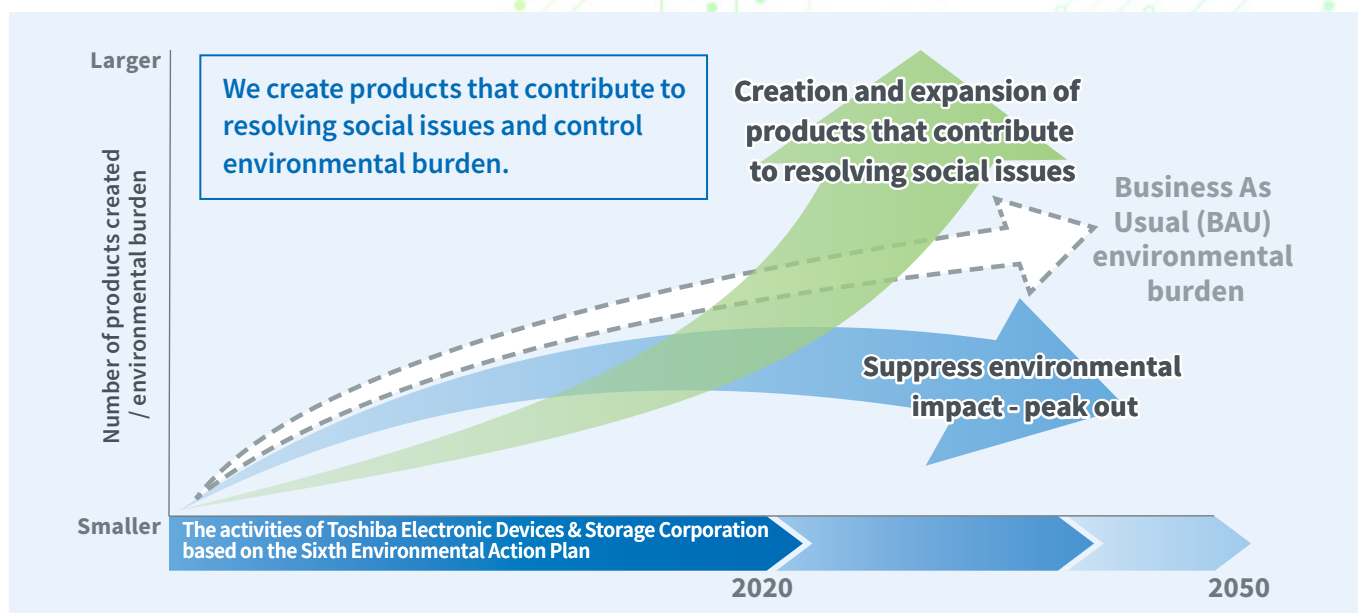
Larger

We create products that contribute to resolving social issues and control environmental burden.

Creation and expansion of products that contribute to resolving social issues

Business As Usual (BAU) environmental burden

Number of products created / environmental burden

Suppress environmental impact - peak out

Smaller

The activities of Toshiba Electronic Devices & Storage Corporation based on the Sixth Environmental Action Plan

2020

2050